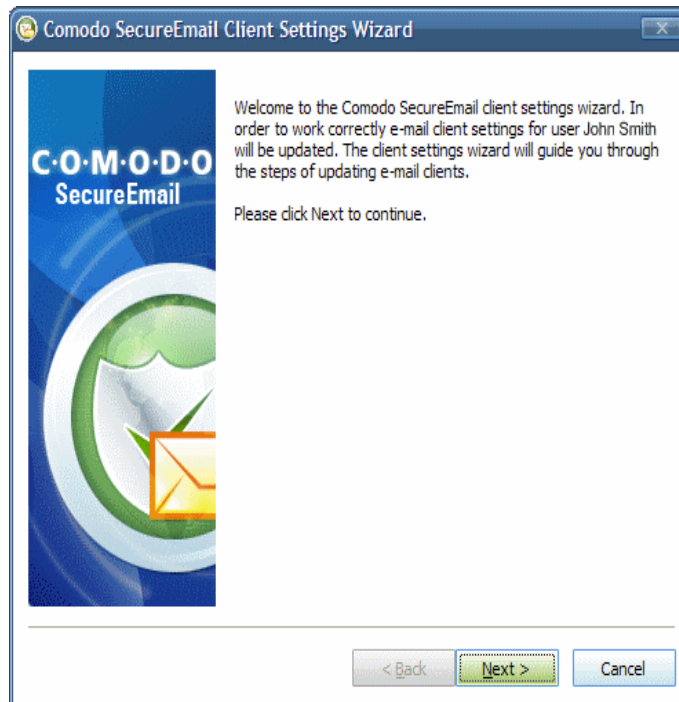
Comodo SecureEmail Client Settings Wizard

C·O·M·O·D·O
SecureEmail

Welcome to the Comodo SecureEmail client settings wizard. In order to work correctly e-mail client settings for user John Smith will be updated. The client settings wizard will guide you through the steps of updating e-mail clients.

Please click Next to continue.

< Back
Next >
Cancel